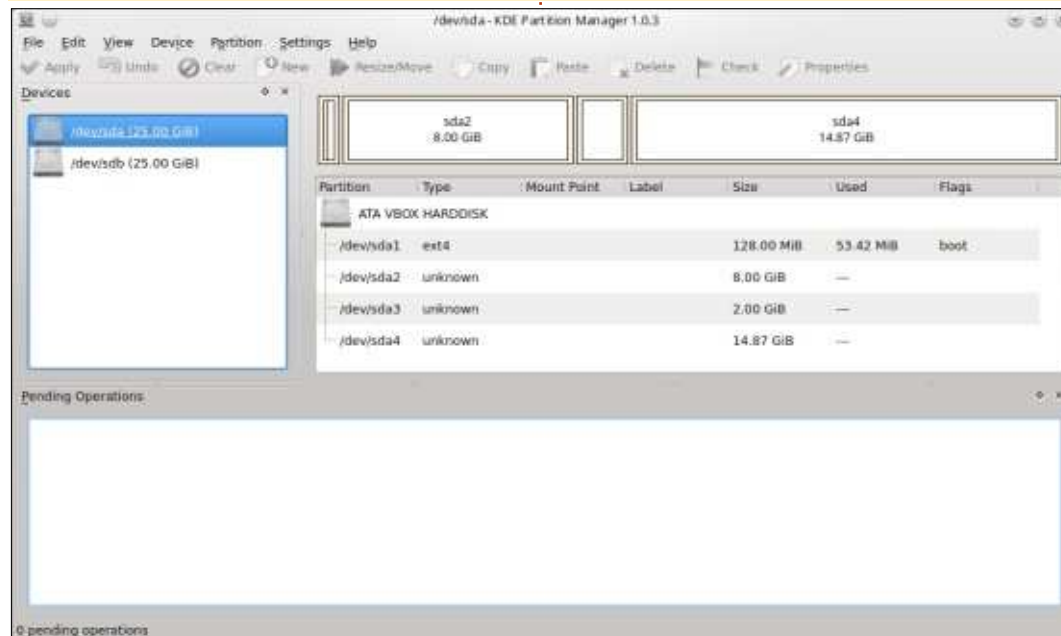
/dev/sda - KDE Partition Manager 1.0.3

File Edit View Device Partition Settings Help

Apply Undo Clear New Resize/Move Copy Paste Delete Check Properties

Devices

/dev/sda (25.00 GiB)
/dev/sdb (25.00 GiB)

sda2
8.00 GiB

sda4
14.87 GiB

| Partition | Type | Mount Point | Label | Size | Used | Flags |
|---|---|---|---|---|---|---|
| ATA VBOX HARDDISK | | | | | | |
| /dev/sda1 | ext4 | | | 128.00 MiB | 53.42 MiB | boot |
| /dev/sda2 | unknown | | | 8.00 GiB | — | |
| /dev/sda3 | unknown | | | 2.00 GiB | — | |
| /dev/sda4 | unknown | | | 14.87 GiB | — | |

Pending Operations

0 pending operations